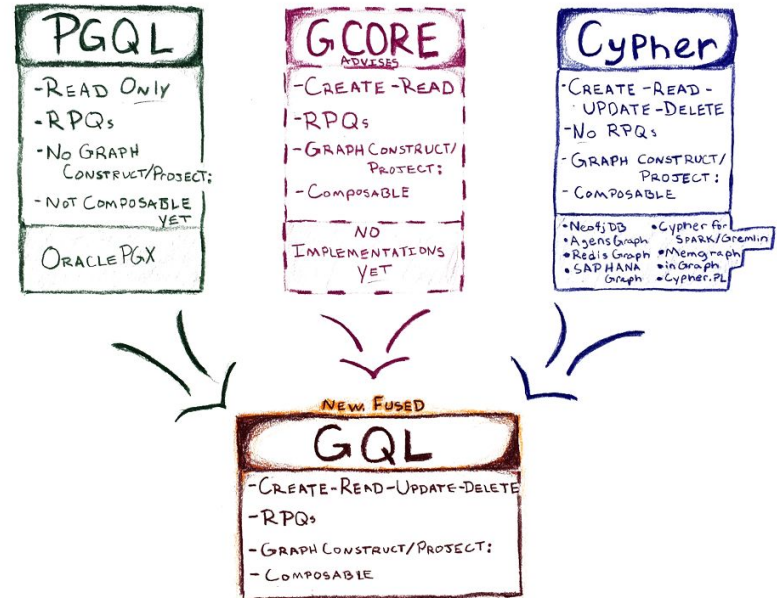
PGQL

-Read Only
-RPQs
-No Graph Construct/Project:
-Not Composable yet

Oracle PGX

GCORE

Advises

-Create-Read
-RPQs
-Graph Construct/Project:
-Composable

No Implementations yet

Cypher

-Create-Read-Update-Delete
-No RPQs
-Graph Construct/Project:
-Composable

•Neo4j DB
•Agens Graph
•Redis Graph
•SAP HANA Graph
•Cypher for Spark/Gremlin
•Memgraph
•inGraph
•Cypher.PL

New Fused

GQL

-Create-Read-Update-Delete
-RPQs
-Graph Construct/Project:
-Composable